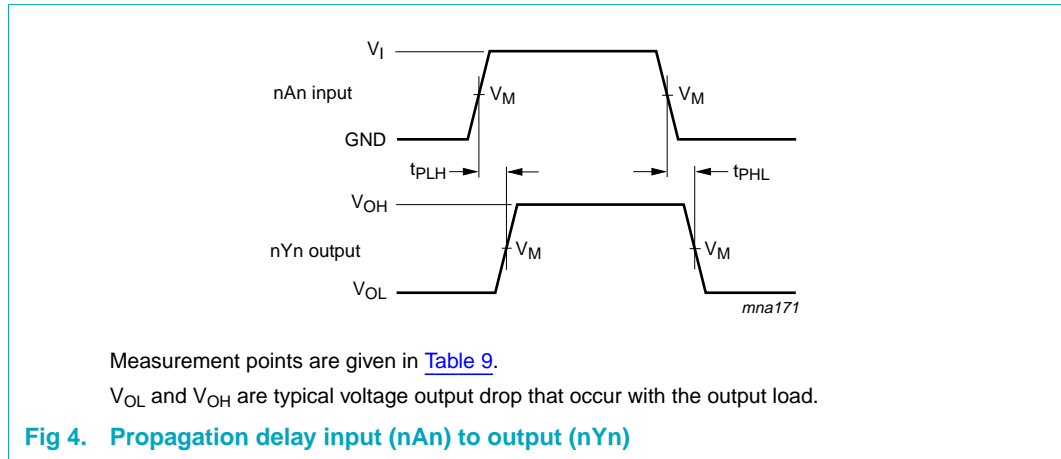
$V_I$

nAn input

$V_M$

$V_M$

GND

$t_{PLH}$

$t_{PHL}$

$V_{OH}$

nYn output

$V_M$

$V_M$

$V_{OL}$

mna171

Measurement points are given in Table 9.

$V_{OL}$ and $V_{OH}$ are typical voltage output drop that occur with the output load.

Fig 4. Propagation delay input (nAn) to output (nYn)